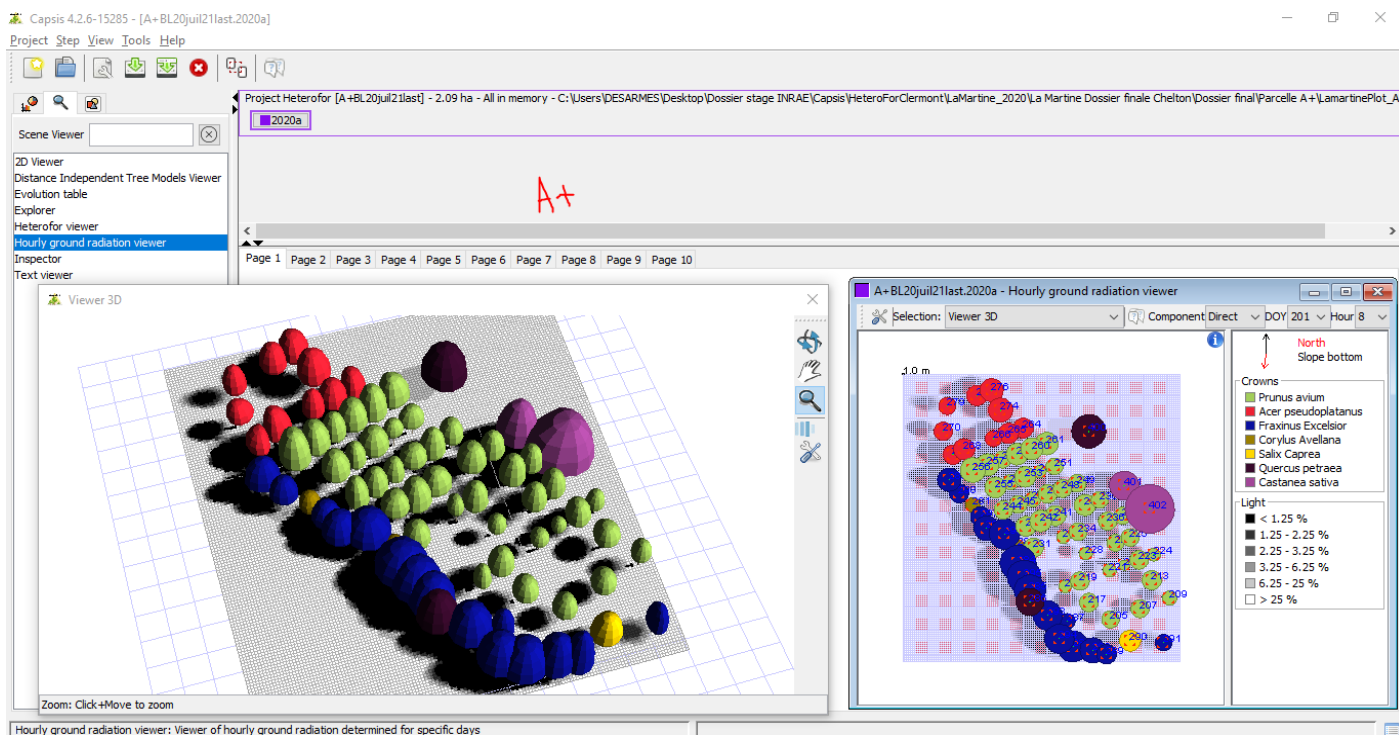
Capsis 4.2.6-15285 - [A+BL20juil21last.2020a]

Project Step View Tools Help

Scene Viewer

2D Viewer
Distance Independent Tree Models Viewer
Evolution table
Explorer
Heterofor viewer
Hourly ground radiation viewer
Inspector
Text viewer

Project Heterofor [A+BL20juil21last] - 2.09 ha - All in memory - C:\Users\DESARMES\Desktop\Dossier stage INRAE\Capsis\HeteroForClermont\LaMartine_2020\La Martine Dossier finale Chelton\Dossier final\Parcelle A+\LamartinePlot_A

2020a

A+

Page 1 Page 2 Page 3 Page 4 Page 5 Page 6 Page 7 Page 8 Page 9 Page 10

Viewer 3D

Zoom: Click+Move to zoom

A+BL20juil21last.2020a - Hourly ground radiation viewer

Selection: Viewer 3D Component Direct DOY 201 Hour 8

1.0 m

276 279 274 270 268 262 264 260 256 257 253 251 255 281 244 242 248 241 401 402 234 236 225 228 224 231 221 219 213 217 209 207 205 290 291

North
Slope bottom

Crowns
Prunus avium
Acer pseudoplatanus
Fraxinus Excelsior
Corylus Avellana
Salix Caprea
Quercus petraea
Castanea sativa

Light
< 1.25 %
1.25 - 2.25 %
2.25 - 3.25 %
3.25 - 6.25 %
6.25 - 25 %
> 25 %

Hourly ground radiation viewer: Viewer of hourly ground radiation determined for specific days